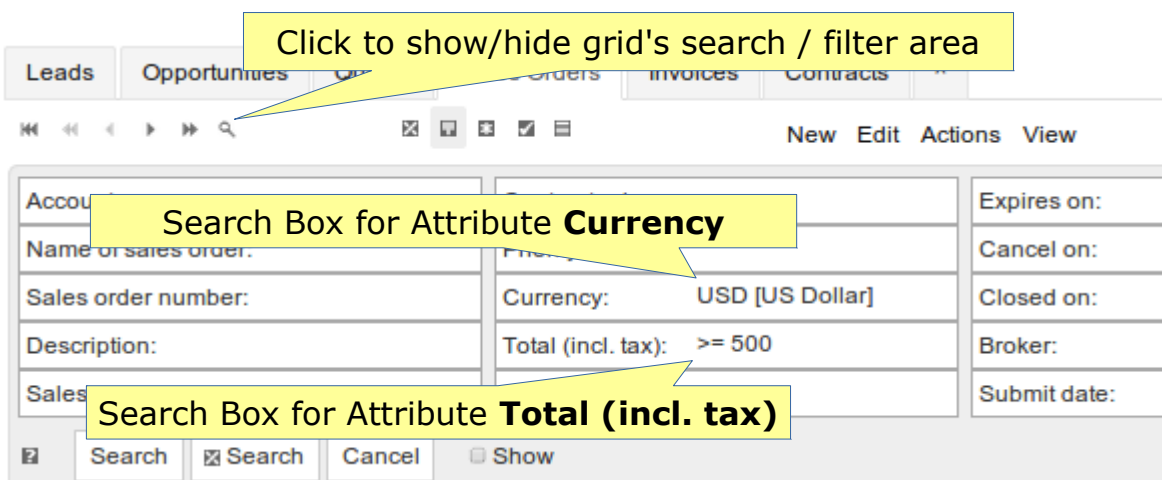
Click to show/hide grid's search / filter area

Leads Opportunities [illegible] Orders Invoices Contracts »

New Edit Actions View

Accou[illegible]

Search Box for Attribute **Currency**

Name of sales order:

Sales order number:

Description:

Sales

Search Box for Attribute **Total (incl. tax)**

Currency: USD [US Dollar]

Total (incl. tax): >= 500

Expires on:

Cancel on:

Closed on:

Broker:

Submit date:

Search Search Cancel Show